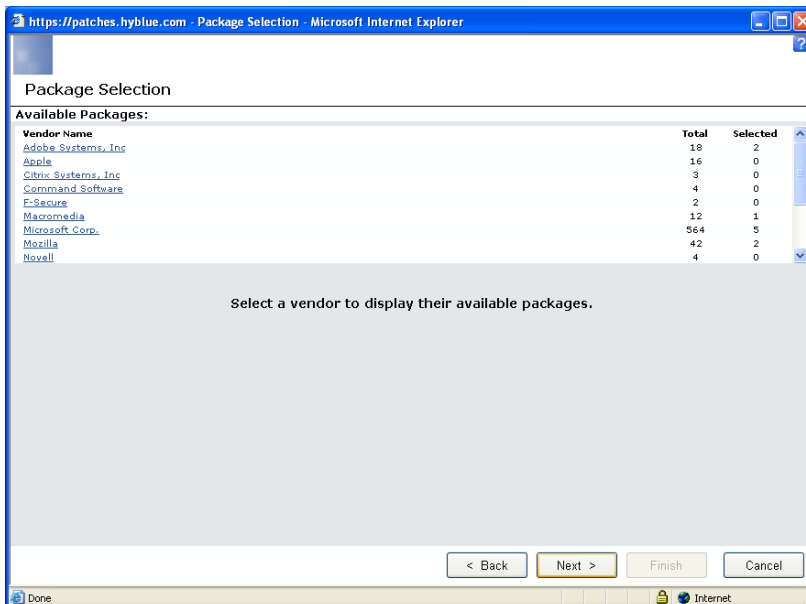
https://patches.hyblue.com - Package Selection - Microsoft Internet Explorer

Package Selection

Available Packages:

| Vendor Name | Total | Selected |
|---|---|---|
| Adobe Systems, Inc | 18 | 2 |
| Apple | 16 | 0 |
| Citrix Systems, Inc | 3 | 0 |
| Command Software | 4 | 0 |
| F-Secure | 2 | 0 |
| Macromedia | 12 | 1 |
| Microsoft Corp. | 564 | 5 |
| Mozilla | 42 | 2 |
| Novell | 4 | 0 |

Select a vendor to display their available packages.

< Back Next > Finish Cancel

Done Internet